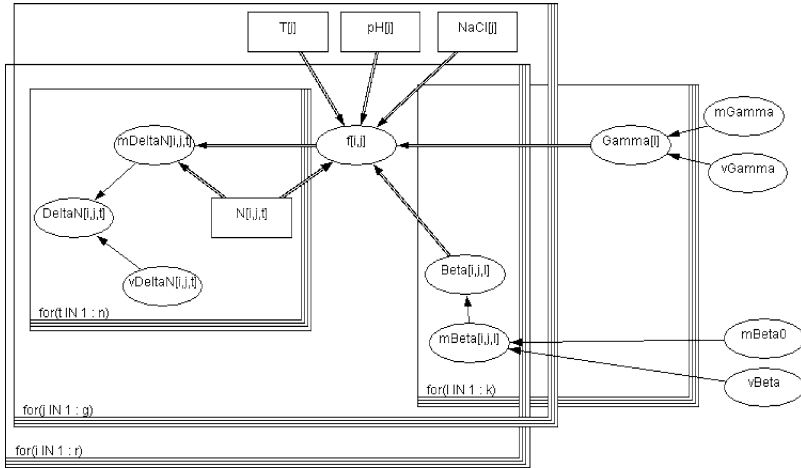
T[i]

pH[i]

NaCl[i]

mDeltaN[i,j,t]

f[i,j]

Gamma[l]

mGamma

vGamma

DeltaN[i,j,t]

N[i,j,t]

vDeltaN[i,j,t]

Beta[i,j,l]

mBeta[i,j,l]

mBeta0

vBeta

for(t IN 1 : n)

for(l IN 1 : k)

for(j IN 1 : g)

for(i IN 1 : r)